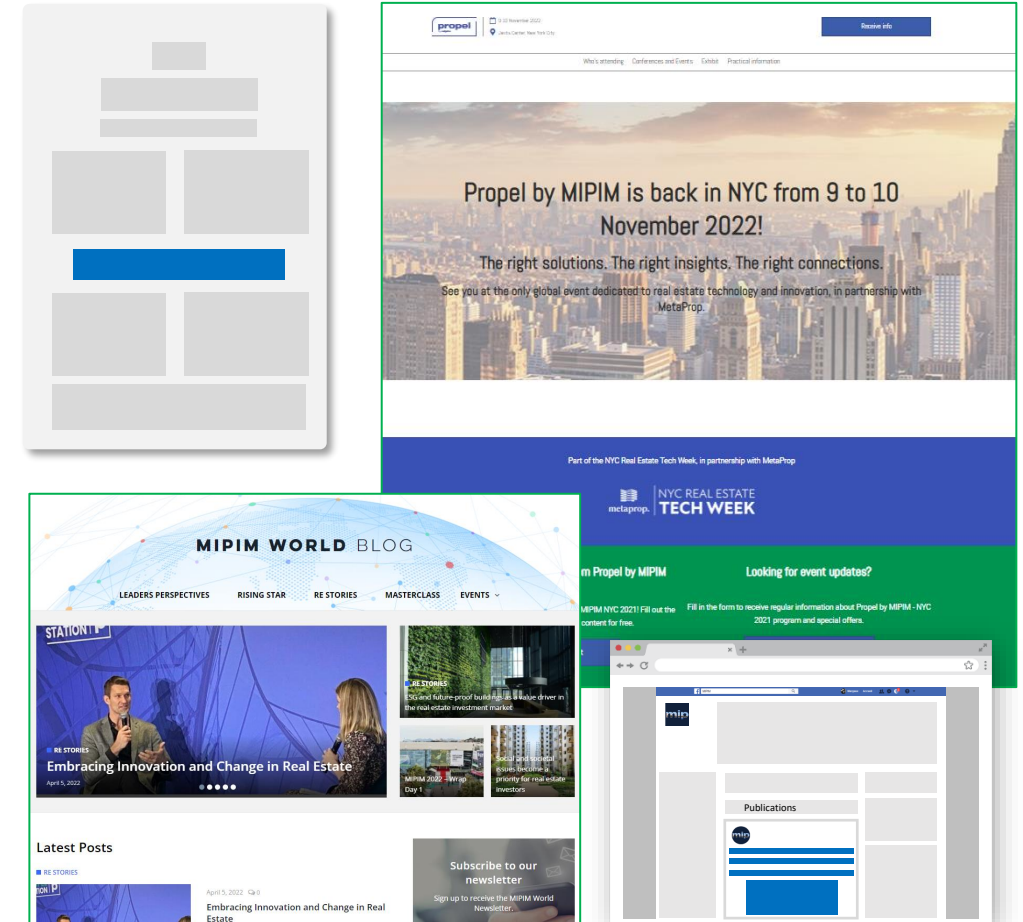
propel

9-10 November 2022
Javits Center, New York City

Receive info

Who's attending Conferences and Events Exhibit Practical information

Propel by MIPIM is back in NYC from 9 to 10 November 2022!

The right solutions. The right insights. The right connections.

See you at the only global event dedicated to real estate technology and innovation, in partnership with MetaProp.

Part of the NYC Real Estate Tech Week, in partnership with MetaProp

metaprop. NYC REAL ESTATE TECH WEEK

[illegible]m Propel by MIPIM

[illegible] MIPIM NYC 2021! Fill out the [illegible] content for free.

Looking for event updates?

Fill in the form to receive regular information about Propel by MIPIM - NYC 2021 program and special offers.

MIPIM WORLD BLOG

LEADERS PERSPECTIVES RISING STAR RE STORIES MASTERCLASS EVENTS

STATION F

RE STORIES
Embracing Innovation and Change in Real Estate
April 5, 2022

RE STORIES
ESG and future-proof buildings as a value driver in the real estate investment market

MIPIM 2022 – Wrap Day 1

Social and societal issues become a priority for real estate investors

Latest Posts

RE STORIES

April 5, 2022 0
Embracing Innovation and Change in Real Estate

Subscribe to our newsletter
Sign up to receive the MIPIM World Newsletter.

mip

Publications

mip